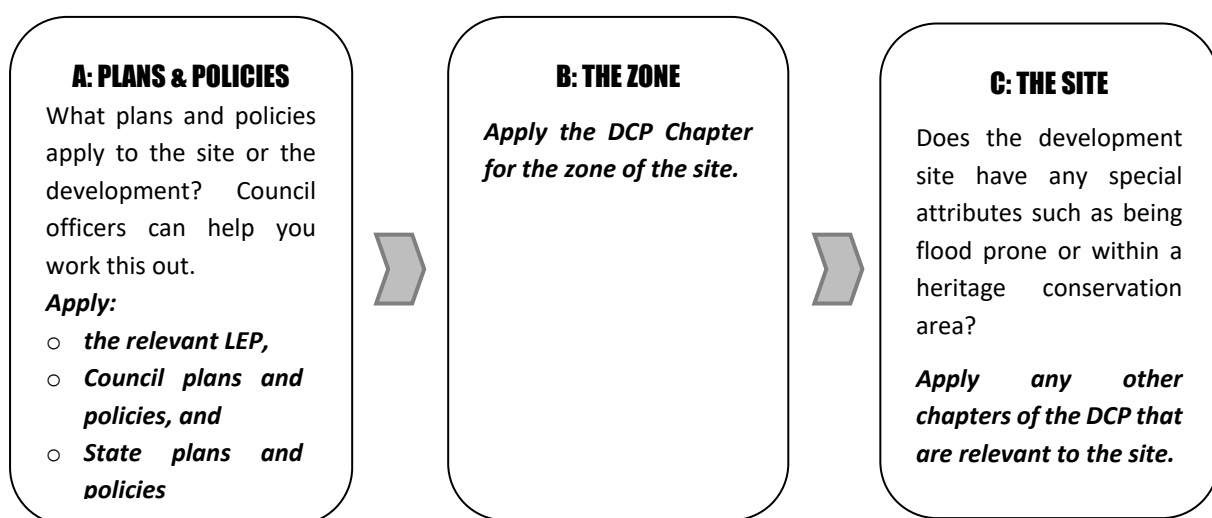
A: PLANS & POLICIES

What plans and policies apply to the site or the development? Council officers can help you work this out.

*Apply:*

- *the relevant LEP,*
- *Council plans and policies, and*
- *State plans and policies*

B: THE ZONE

*Apply the DCP Chapter for the zone of the site.*

C: THE SITE

Does the development site have any special attributes such as being flood prone or within a heritage conservation area?

*Apply any other chapters of the DCP that are relevant to the site.*